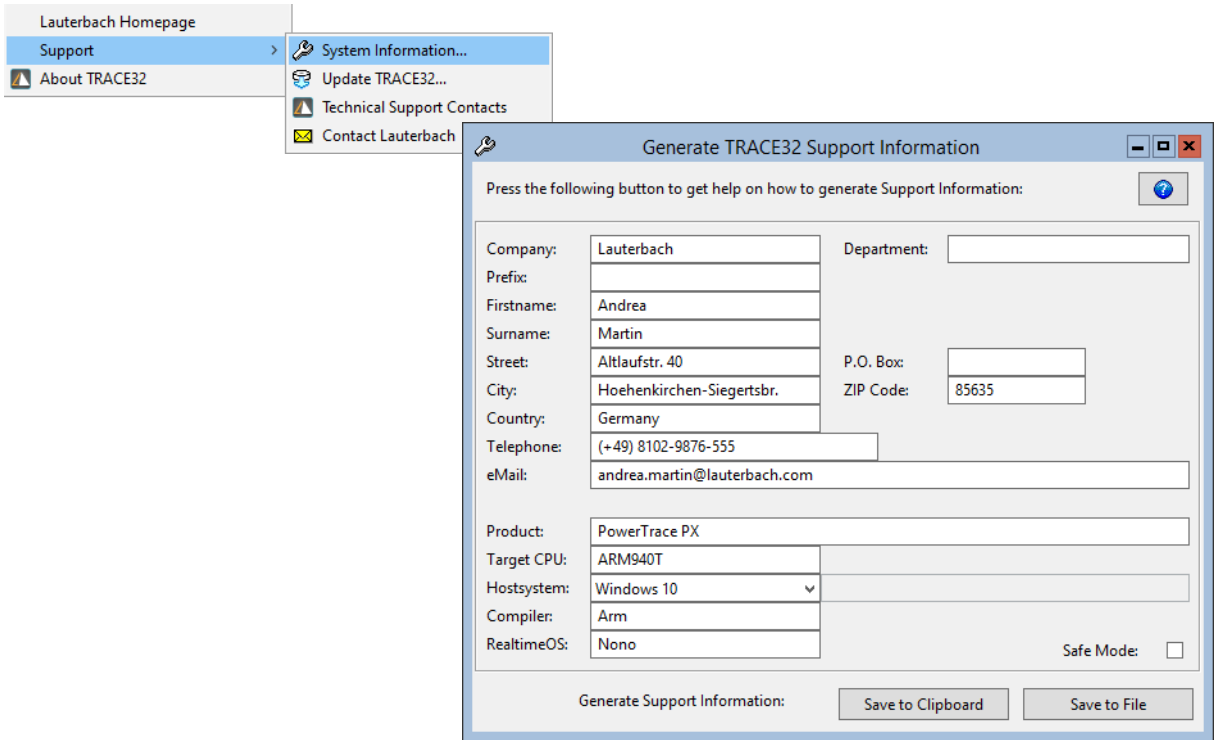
Lauterbach Homepage
Support
About TRACE32

System Information...
Update TRACE32...
Technical Support Contacts
Contact Lauterbach

Generate TRACE32 Support Information

Press the following button to get help on how to generate Support Information:

Company: Lauterbach
Department:
Prefix:
Firstname: Andrea
Surname: Martin
Street: Altlaufstr. 40
P.O. Box:
City: Hoehenkirchen-Siegertsbr.
ZIP Code: 85635
Country: Germany
Telephone: (+49) 8102-9876-555
eMail: andrea.martin@lauterbach.com

Product: PowerTrace PX
Target CPU: ARM940T
Hostsystem: Windows 10
Compiler: Arm
RealtimeOS: Nono
Safe Mode:

Generate Support Information:
Save to Clipboard
Save to File